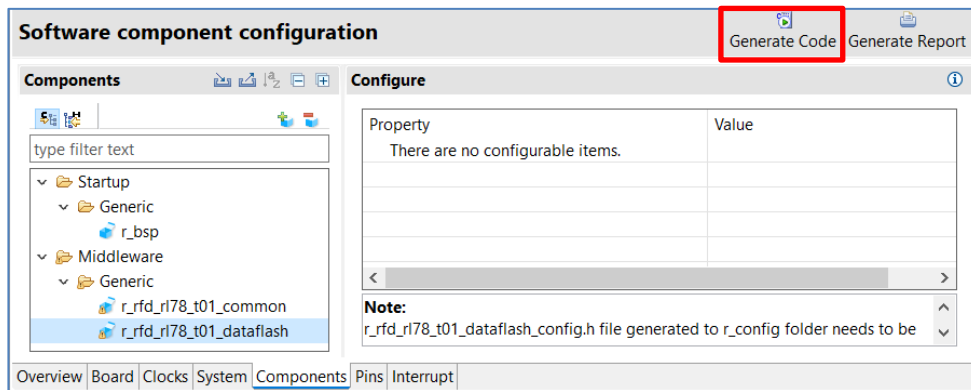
Software component configuration

Generate Code Generate Report

Components

type filter text

Startup
Generic
r_bsp
Middleware
Generic
r_rfd_rl78_t01_common
r_rfd_rl78_t01_dataflash

Configure

| Property | Value |
|---|---|
| There are no configurable items. | |

Note:
r_rfd_rl78_t01_dataflash_config.h file generated to r_config folder needs to be

Overview Board Clocks System Components Pins Interrupt